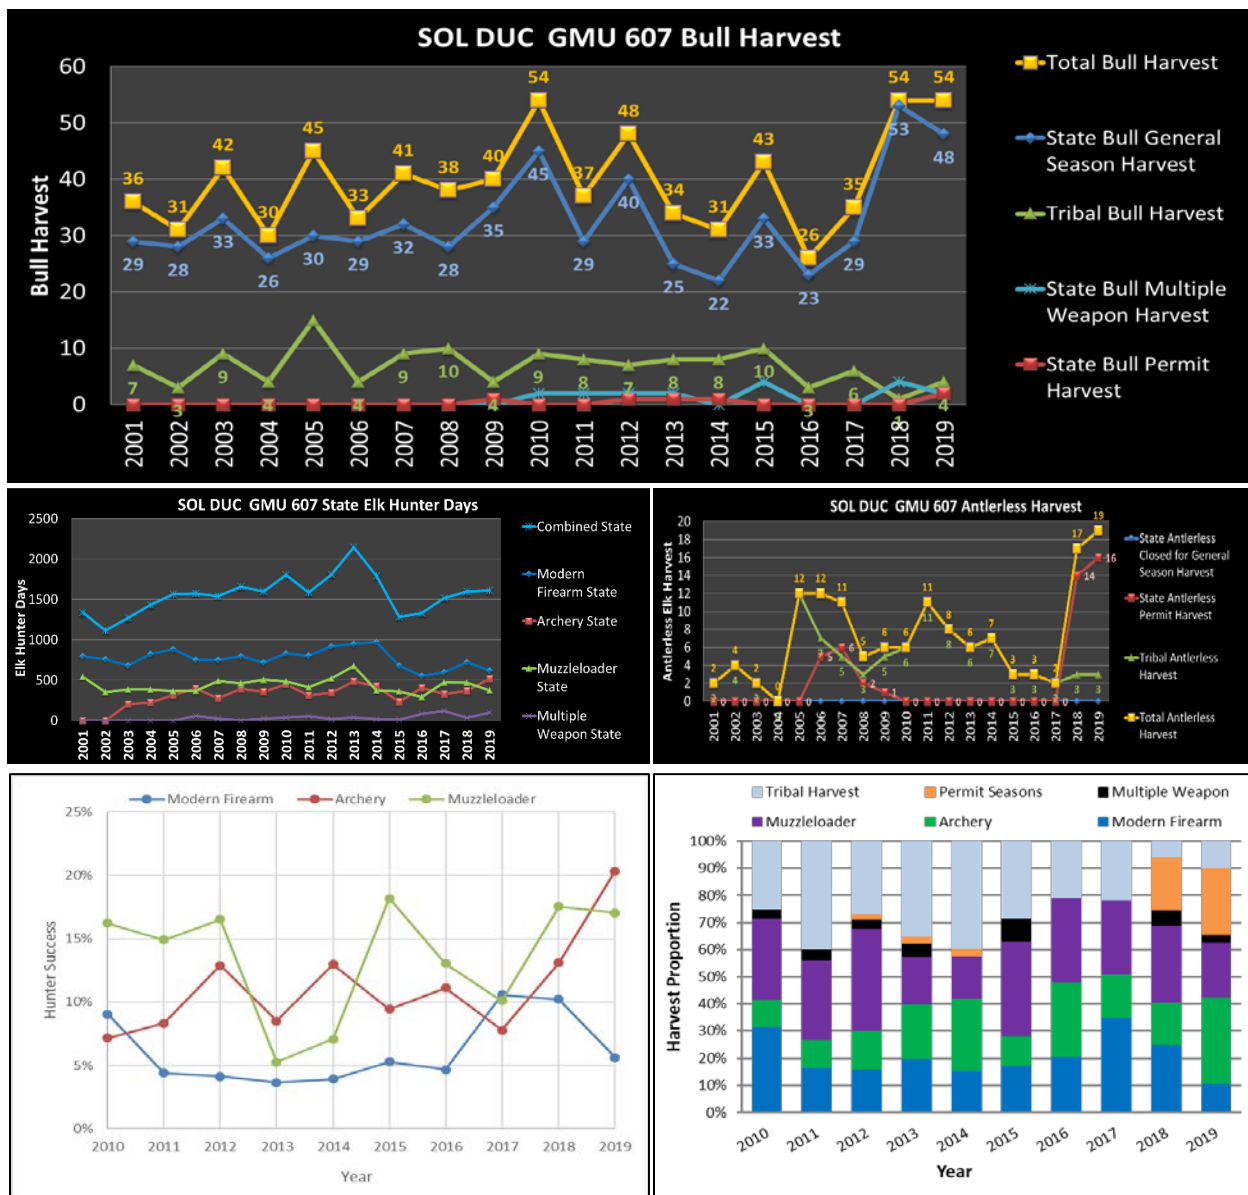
SOL DUC GMU 607 Bull Harvest

Bull Harvest

60
50
40
30
20
10
0

36 31 42 30 45 33 41 38 40 54 37 48 34 31 43 26 35 54 54
29 28 33 26 30 29 32 28 35 45 29 40 25 22 33 23 29 53 48
7 3 9 4 15 4 9 10 4 9 8 7 8 8 10 3 6 1 4

2001 2002 2003 2004 2005 2006 2007 2008 2009 2010 2011 2012 2013 2014 2015 2016 2017 2018 2019

Total Bull Harvest
State Bull General Season Harvest
Tribal Bull Harvest
State Bull Multiple Weapon Harvest
State Bull Permit Harvest

SOL DUC GMU 607 State Elk Hunter Days

Elk Hunter Days

2500
2000
1500
1000
500
0

2001 2002 2003 2004 2005 2006 2007 2008 2009 2010 2011 2012 2013 2014 2015 2016 2017 2018 2019

Combined State
Modern Firearm State
Archery State
Muzzleloader State
Multiple Weapon State

SOL DUC GMU 607 Antlerless Harvest

Antlerless Elk Harvest

20
18
16
14
12
10
8
6
4
2
0

2 4 2 0 12 12 11 5 6 6 11 8 6 7 3 3 2 17 19
16 14
5 5 2 1
4 11 6 8 6 7 3 3 3 3
0 0 0 0 0 0 0 0 0 0 0 0 0 0 0 0 0 0 0

2001 2002 2003 2004 2005 2006 2007 2008 2009 2010 2011 2012 2013 2014 2015 2016 2017 2018 2019

State Antlerless Closed for General Season Harvest
State Antlerless Permit Harvest
Tribal Antlerless Harvest
Total Antlerless Harvest

Modern Firearm
Archery
Muzzleloader

Hunter Success

25%
20%
15%
10%
5%
0%

2010 2011 2012 2013 2014 2015 2016 2017 2018 2019

Year

Tribal Harvest
Permit Seasons
Multiple Weapon
Muzzleloader
Archery
Modern Firearm

Harvest Proportion

100%
90%
80%
70%
60%
50%
40%
30%
20%
10%
0%

2010 2011 2012 2013 2014 2015 2016 2017 2018 2019

Year